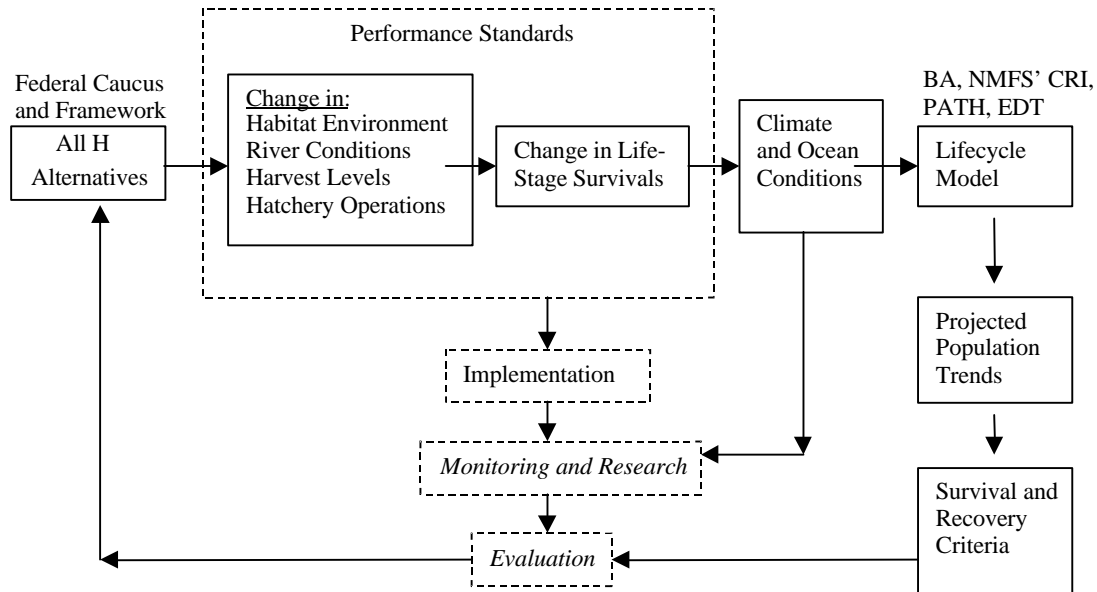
Performance Standards

Federal Caucus and Framework

All H Alternatives

Change in:
Habitat Environment
River Conditions
Harvest Levels
Hatchery Operations

Change in Life-Stage Survivals

Climate and Ocean Conditions

BA, NMFS' CRI, PATH, EDT

Lifecycle Model

Projected Population Trends

Survival and Recovery Criteria

Implementation

*Monitoring and Research*

*Evaluation*